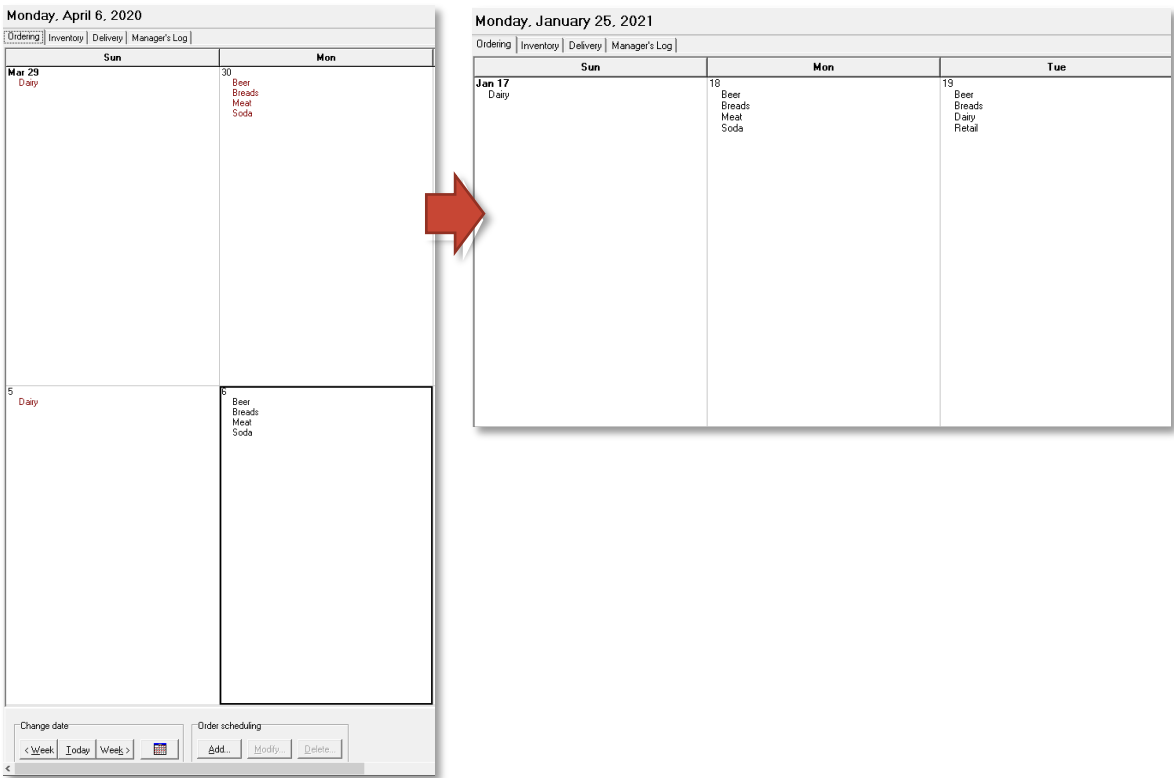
Monday, April 6, 2020

Ordering | Inventory | Delivery | Manager's Log

| Sun | Mon |
|---|---|
| Mar 29 Dairy | 30 Beer Breads Meat Soda |
| 5 Dairy | 6 Beer Breads Meat Soda |

Change date

< Week | Today | Week >

Order scheduling

Add... | Modify... | Delete...

<

Monday, January 25, 2021

Ordering | Inventory | Delivery | Manager's Log

| Sun | Mon | Tue |
|---|---|---|
| Jan 17 Dairy | 18 Beer Breads Meat Soda | 19 Beer Breads Dairy Retail |